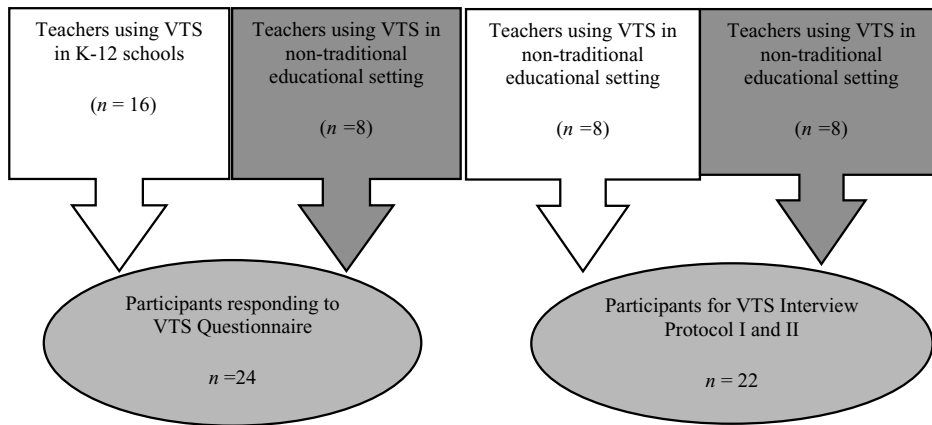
Teachers using VTS in K-12 schools

($n$ = 16)

Teachers using VTS in non-traditional educational setting

($n$ =8)

Participants responding to VTS Questionnaire

$n$ =24

Teachers using VTS in non-traditional educational setting

($n$ =8)

Teachers using VTS in non-traditional educational setting

($n$ =8)

Participants for VTS Interview Protocol I and II

$n$ = 22